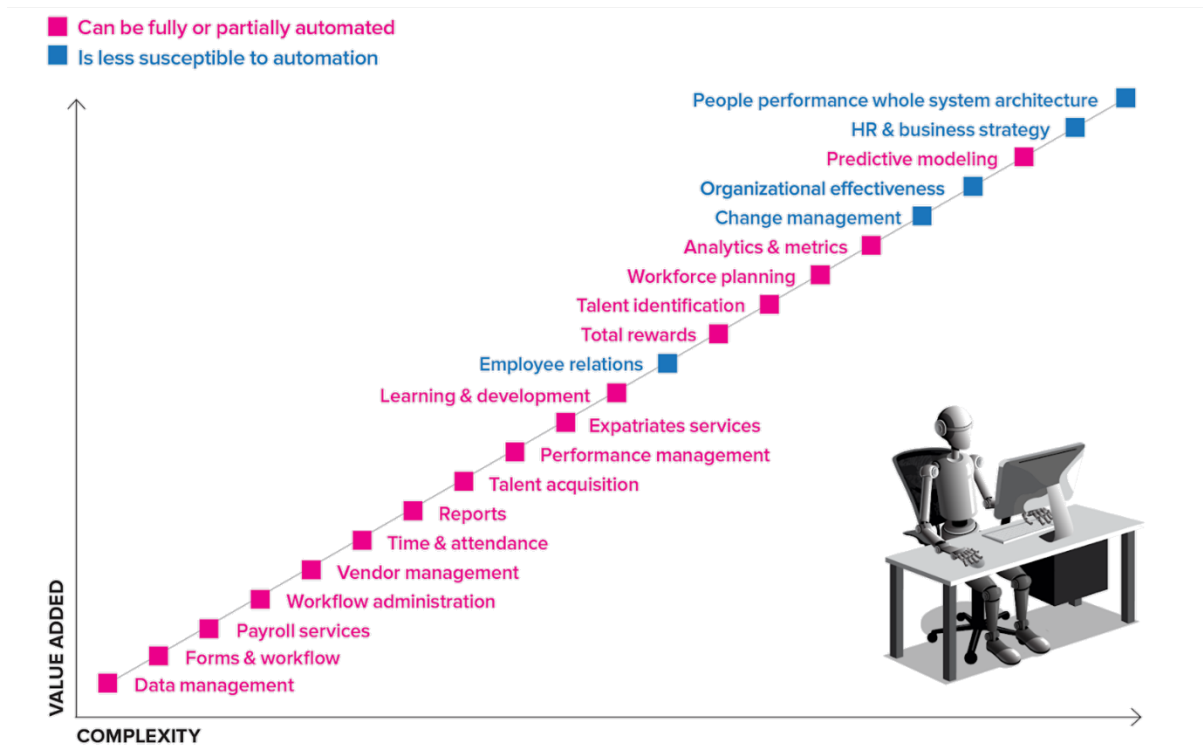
Can be fully or partially automated
Is less susceptible to automation

People performance whole system architecture
HR & business strategy
Predictive modeling
Organizational effectiveness
Change management
Analytics & metrics
Workforce planning
Talent identification
Total rewards
Employee relations
Learning & development
Expatriates services
Performance management
Talent acquisition
Reports
Time & attendance
Vendor management
Workflow administration
Payroll services
Forms & workflow
Data management

VALUE ADDED
COMPLEXITY